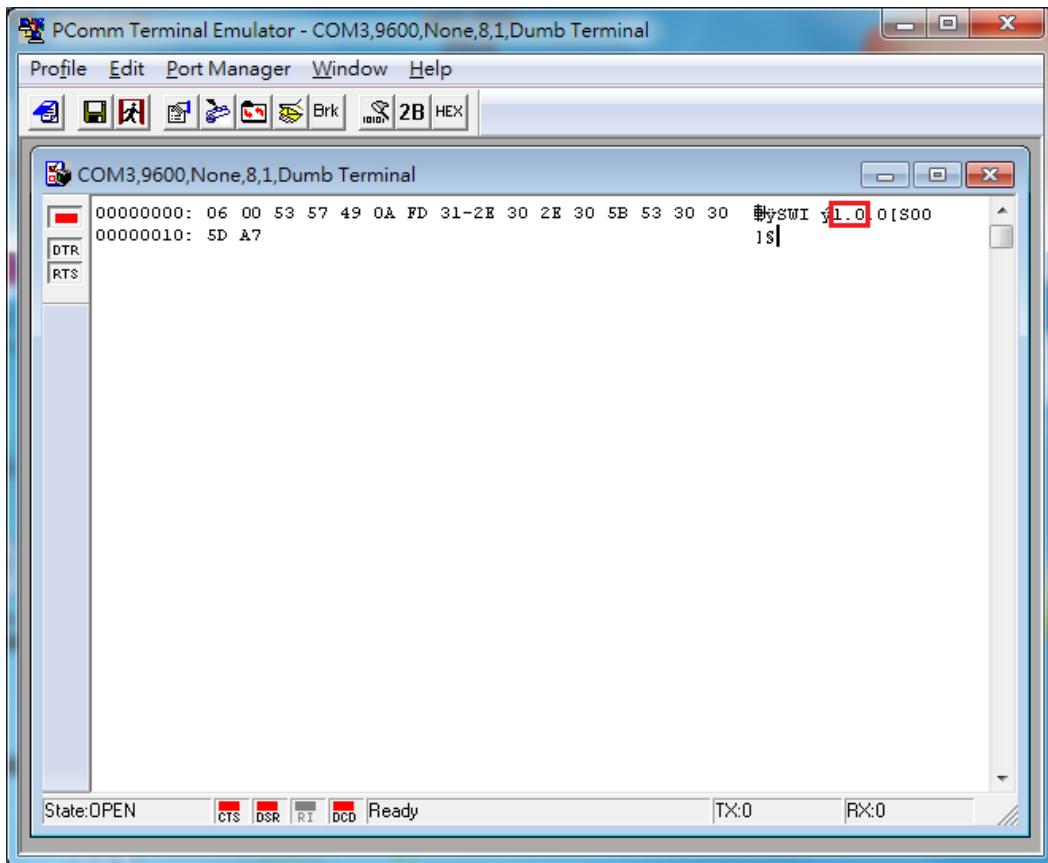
PComm Terminal Emulator - COM3,9600,None,8,1,Dumb Terminal

Profile Edit Port Manager Window Help

Brk 2B HEX

COM3,9600,None,8,1,Dumb Terminal

DTR
RTS

00000000: 06 00 53 57 49 0A FD 31-2E 30 2E 30 5B 53 30 30 軟SWI ý1.0.0[S00
00000010: 5D A7 ]§

State:OPEN CTS DSR RI DCD Ready TX:0 RX:0